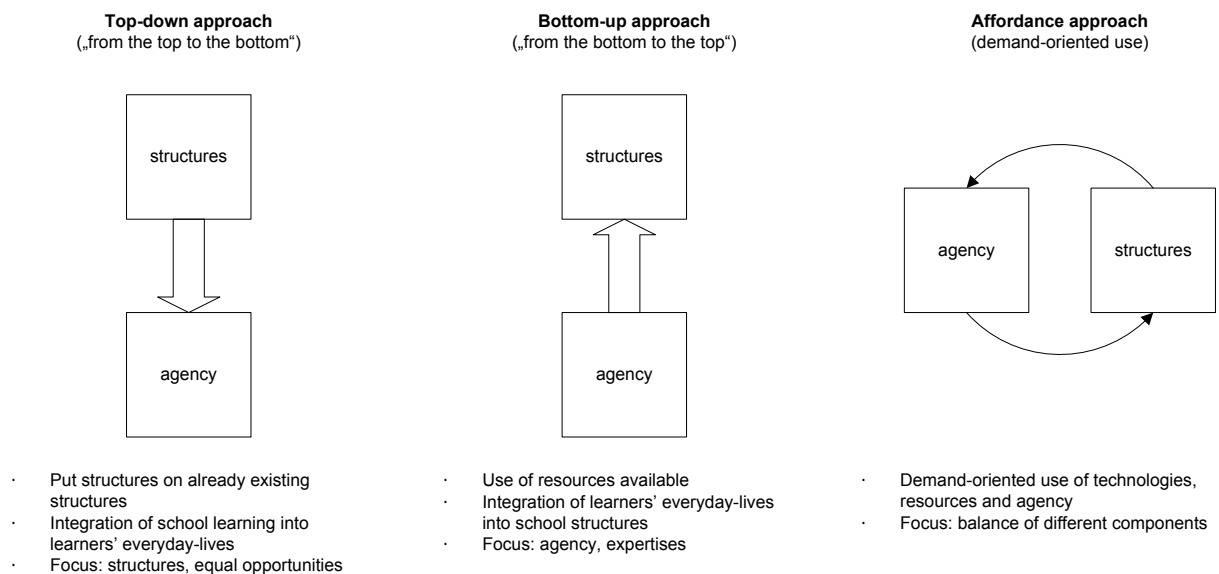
**Top-down approach**
(„from the top to the bottom“)

structures

agency

· Put structures on already existing structures
· Integration of school learning into learners' everyday-lives
· Focus: structures, equal opportunities

**Bottom-up approach**
(„from the bottom to the top“)

structures

agency

· Use of resources available
· Integration of learners' everyday-lives into school structures
· Focus: agency, expertises

**Affordance approach**
(demand-oriented use)

agency

structures

· Demand-oriented use of technologies, resources and agency
· Focus: balance of different components